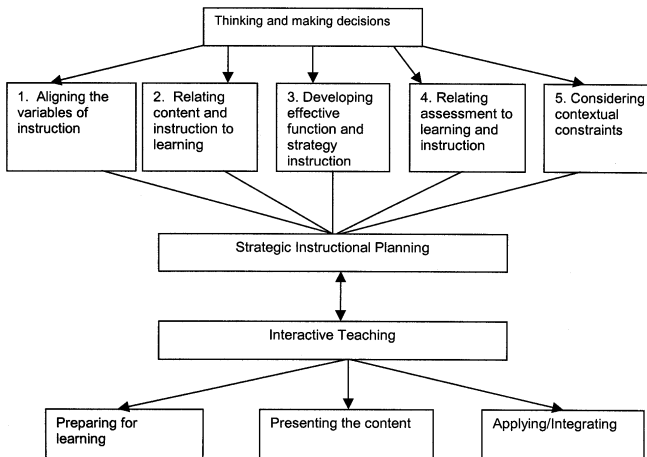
Thinking and making decisions

1. Aligning the variables of instruction

2. Relating content and instruction to learning

3. Developing effective function and strategy instruction

4. Relating assessment to learning and instruction

5. Considering contextual constraints

Strategic Instructional Planning

Interactive Teaching

Preparing for learning

Presenting the content

Applying/Integrating